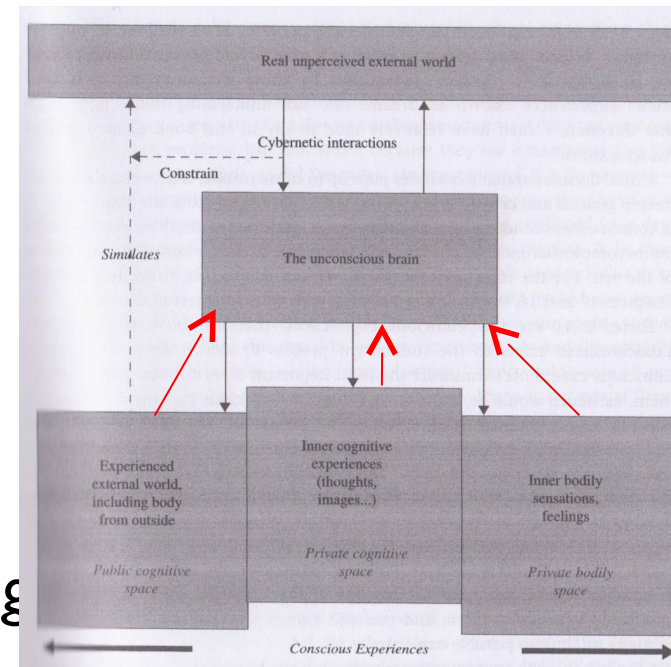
Real unperceived external world

Cybernetic interactions

Constrain

Simulates

The unconscious brain

Experienced external world, including body from outside

Public cognitive space

Inner cognitive experiences (thoughts, images...)

Private cognitive space

Inner bodily sensations, feelings

Private bodily space

Conscious Experiences